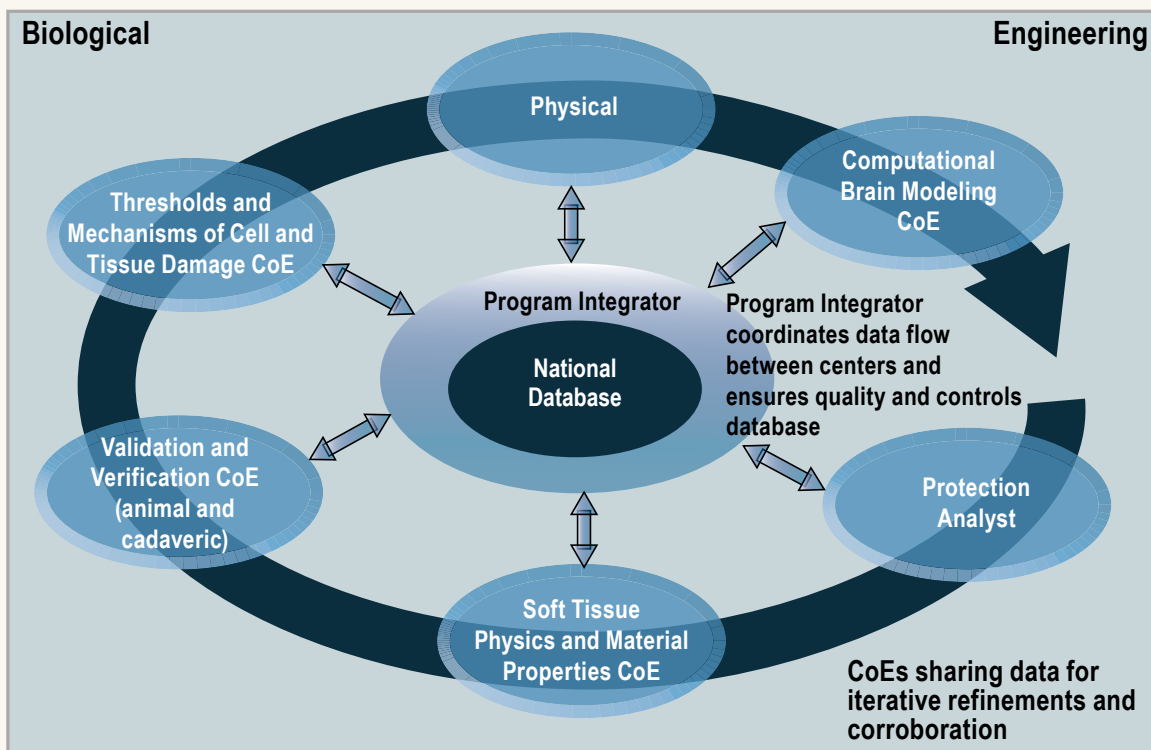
Biological

Engineering

Physical

Computational Brain Modeling CoE

Thresholds and Mechanisms of Cell and Tissue Damage CoE

Program Integrator

National Database

Program Integrator coordinates data flow between centers and ensures quality and controls database

Validation and Verification CoE (animal and cadaveric)

Protection Analyst

Soft Tissue Physics and Material Properties CoE

CoEs sharing data for iterative refinements and corroboration